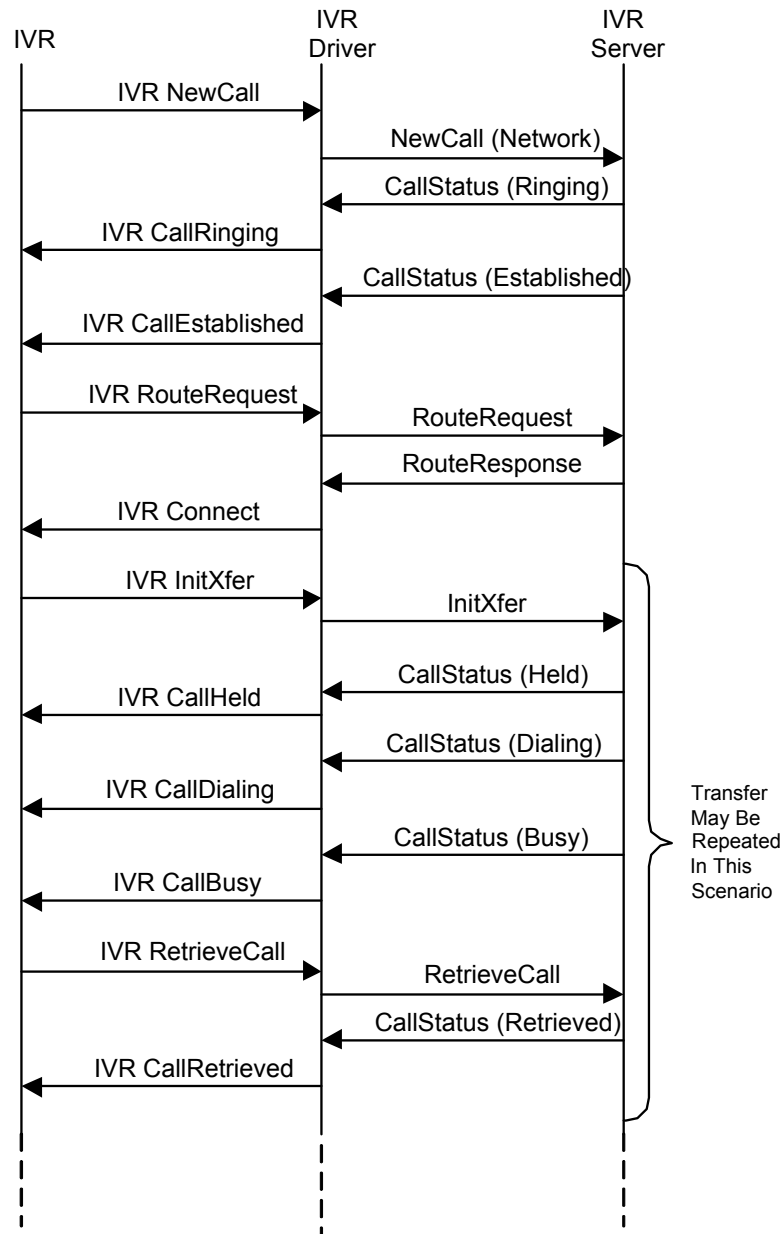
IVR

IVR Driver

IVR Server

IVR NewCall

NewCall (Network)

CallStatus (Ringing)

IVR CallRinging

CallStatus (Established)

IVR CallEstablished

IVR RouteRequest

RouteRequest

RouteResponse

IVR Connect

IVR InitXfer

InitXfer

CallStatus (Held)

IVR CallHeld

CallStatus (Dialing)

IVR CallDialing

CallStatus (Busy)

IVR CallBusy

IVR RetrieveCall

RetrieveCall

CallStatus (Retrieved)

IVR CallRetrieved

Transfer May Be Repeated In This Scenario